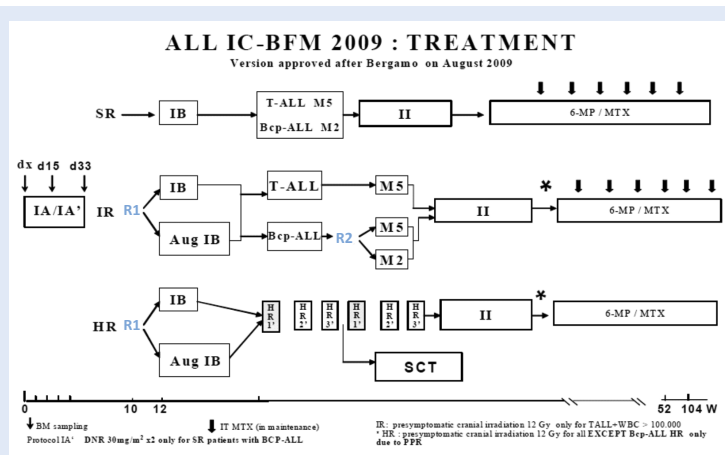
ALL IC-BFM 2009 : TREATMENT

Version approved after Bergamo on August 2009

SR

IB

T-ALL M5

Bcp-ALL M2

II

6-MP / MTX

dx d15 d33

IA/IA'

IR R1

IB

Aug IB

T-ALL

Bcp-ALL

R2

M5

M5

M2

II

*

6-MP / MTX

HR R1

IB

Aug IB

HR1'

HR2'

HR3'

HR1'

HR2'

HR3'

II

*

6-MP / MTX

SCT

0

10 12

52 104 W

BM sampling

IT MTX (in maintenance)

Protocol IA' DNR 30mg/m$^2$ x2 only for SR patients with BCP-ALL

IR: presymptomatic cranial irradiation 12 Gy only for TALL+WBC > 100.000

* HR : presymptomatic cranial irradiation 12 Gy for all EXCEPT Bcp-ALL HR only due to PPR